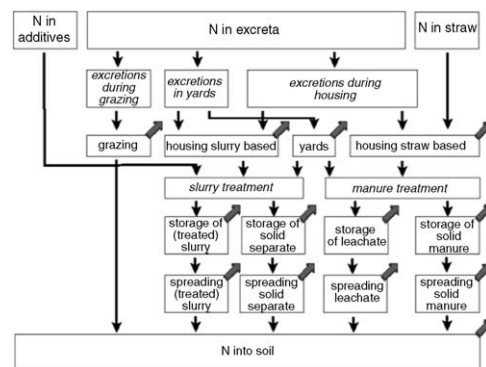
N in additives

N in excreta

N in straw

excretions during grazing

excretions in yards

excretions during housing

grazing

housing slurry based

yards

housing straw based

slurry treatment

manure treatment

storage of (treated) slurry

storage of solid separate

storage of leachate

storage of solid manure

spreading (treated) slurry

spreading solid separate

spreading leachate

spreading solid manure

N into soil